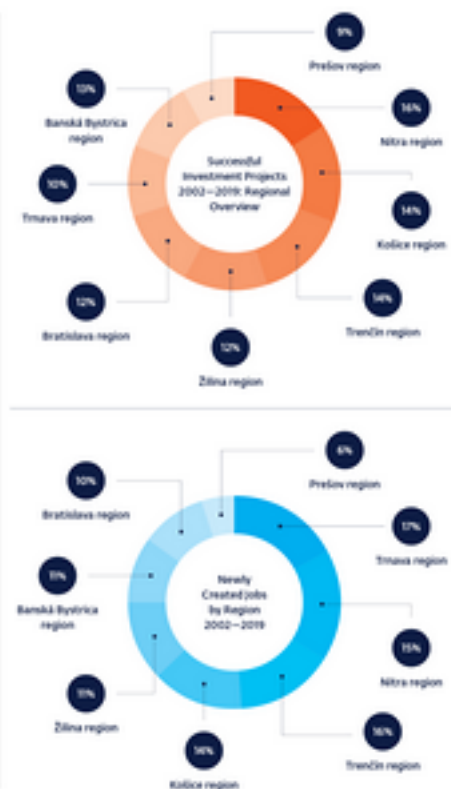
Successful Investment Projects 2002—2019: Regional Overview

9%
Prešov region

16%
Nitra region

14%
Košice region

14%
Trenčín region

12%
Žilina region

12%
Bratislava region

10%
Trnava region

13%
Banská Bystrica region

Newly Created Jobs by Region 2002—2019

6%
Prešov region

17%
Trnava region

15%
Nitra region

16%
Trenčín region

14%
Košice region

11%
Žilina region

11%
Banská Bystrica region

10%
Bratislava region